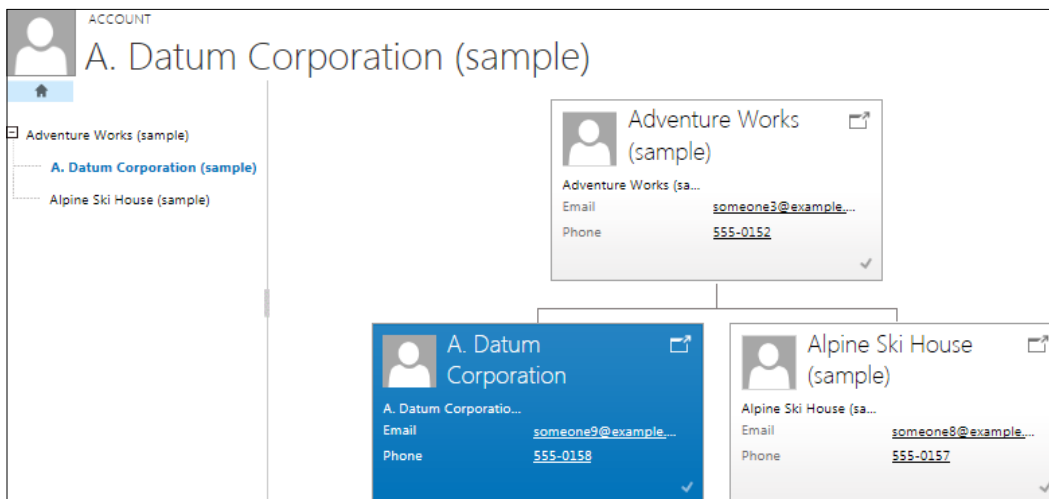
ACCOUNT
A. Datum Corporation (sample)

Adventure Works (sample)
A. Datum Corporation (sample)
Alpine Ski House (sample)

Adventure Works (sample)
Adventure Works (sa...
Email someone3@example....
Phone 555-0152

A. Datum Corporation
A. Datum Corporatio...
Email someone9@example....
Phone 555-0158

Alpine Ski House (sample)
Alpine Ski House (sa...
Email someone8@example....
Phone 555-0157